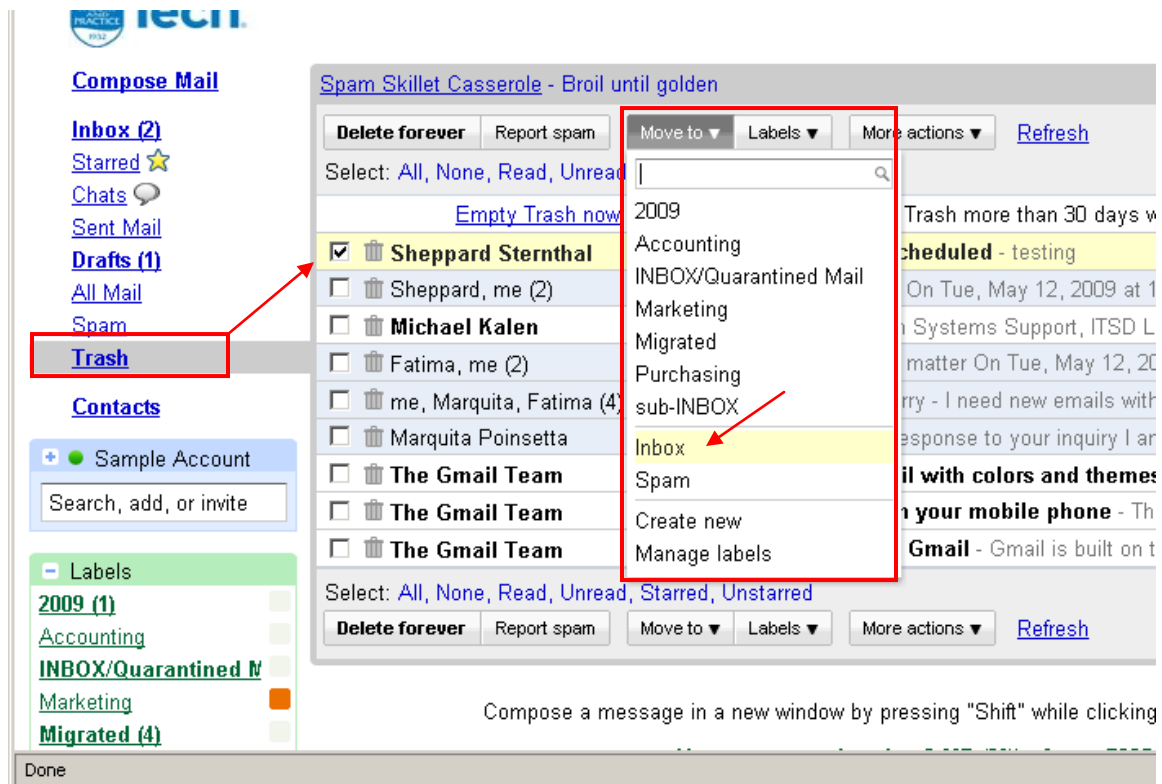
Tech

Compose Mail

Inbox (2)
Starred
Chats
Sent Mail
Drafts (1)
All Mail
Spam
Trash

Contacts

Sample Account
Search, add, or invite

Labels
2009 (1)
Accounting
INBOX/Quarantined M
Marketing
Migrated (4)

Spam Skillet Casserole - Broil until golden

Delete forever | Report spam | Move to ▾ | Labels ▾ | More actions ▾ | Refresh

Select: All, None, Read, Unread

Empty Trash now

Trash more than 30 days w

| | |
|---|---|
| Sheppard Sternthal | cheduled - testing |
| Sheppard, me (2) | On Tue, May 12, 2009 at 1 |
| Michael Kalen | n Systems Support, ITSD L |
| Fatima, me (2) | matter On Tue, May 12, 20 |
| me, Marquita, Fatima (4) | rry - I need new emails with |
| Marquita Poinsetta | esponse to your inquiry I an |
| The Gmail Team | il with colors and themes |
| The Gmail Team | n your mobile phone - Th |
| The Gmail Team | Gmail - Gmail is built on t |

2009
Accounting
INBOX/Quarantined Mail
Marketing
Migrated
Purchasing
sub-INBOX
Inbox
Spam
Create new
Manage labels

Select: All, None, Read, Unread, Starred, Unstarred

Delete forever | Report spam | Move to ▾ | Labels ▾ | More actions ▾ | Refresh

Compose a message in a new window by pressing "Shift" while clicking

Done